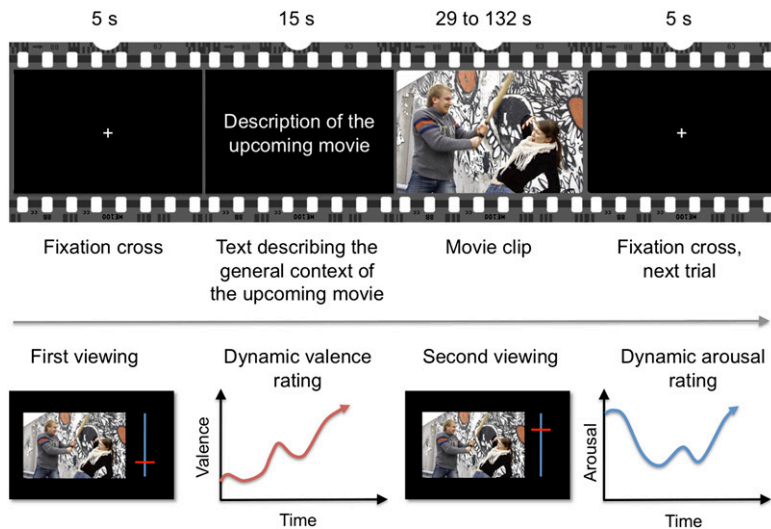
5 s

15 s

29 to 132 s

5 s

+

Description of the upcoming movie

+

Fixation cross

Text describing the general context of the upcoming movie

Movie clip

Fixation cross, next trial

First viewing

Dynamic valence rating

Valence

Time

Second viewing

Dynamic arousal rating

Arousal

Time